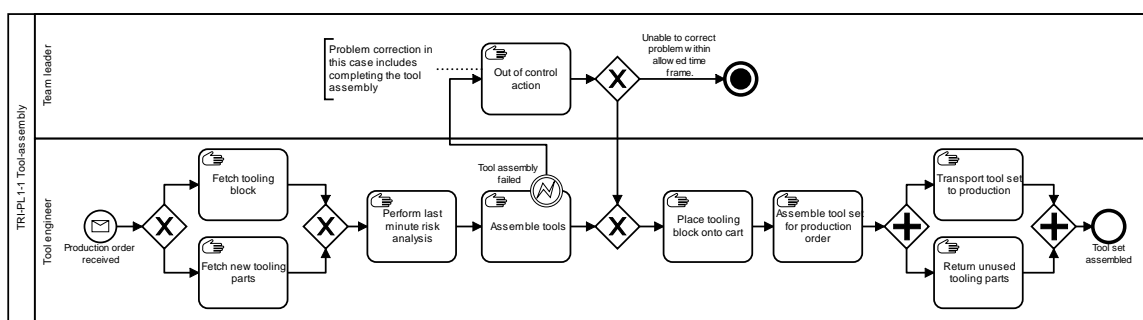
TRI-PL1-1 Tool-assembly

Team leader

Problem correction in this case includes completing the tool assembly

Out of control action

Unable to correct problem within allow ed time frame.

Tool engineer

Production order received

Fetch tooling block

Fetch new tooling parts

Perform last minute risk analysis

Tool assembly failed

Assemble tools

Place tooling block onto cart

Assemble tool set for production order

Transport tool set to production

Return unused tooling parts

Tool set assembled